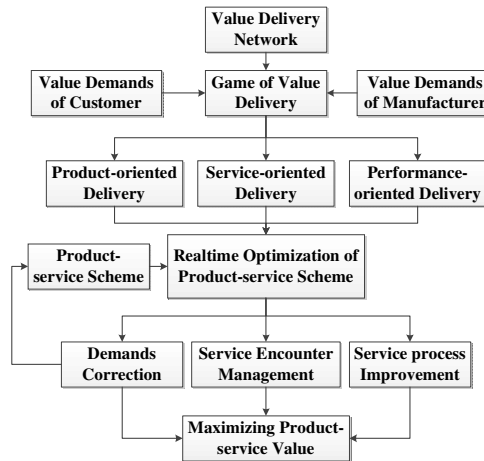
Value Delivery Network

Value Demands of Customer

Game of Value Delivery

Value Demands of Manufacturer

Product-oriented Delivery

Service-oriented Delivery

Performance-oriented Delivery

Product-service Scheme

Realtime Optimization of Product-service Scheme

Demands Correction

Service Encounter Management

Service process Improvement

Maximizing Product-service Value